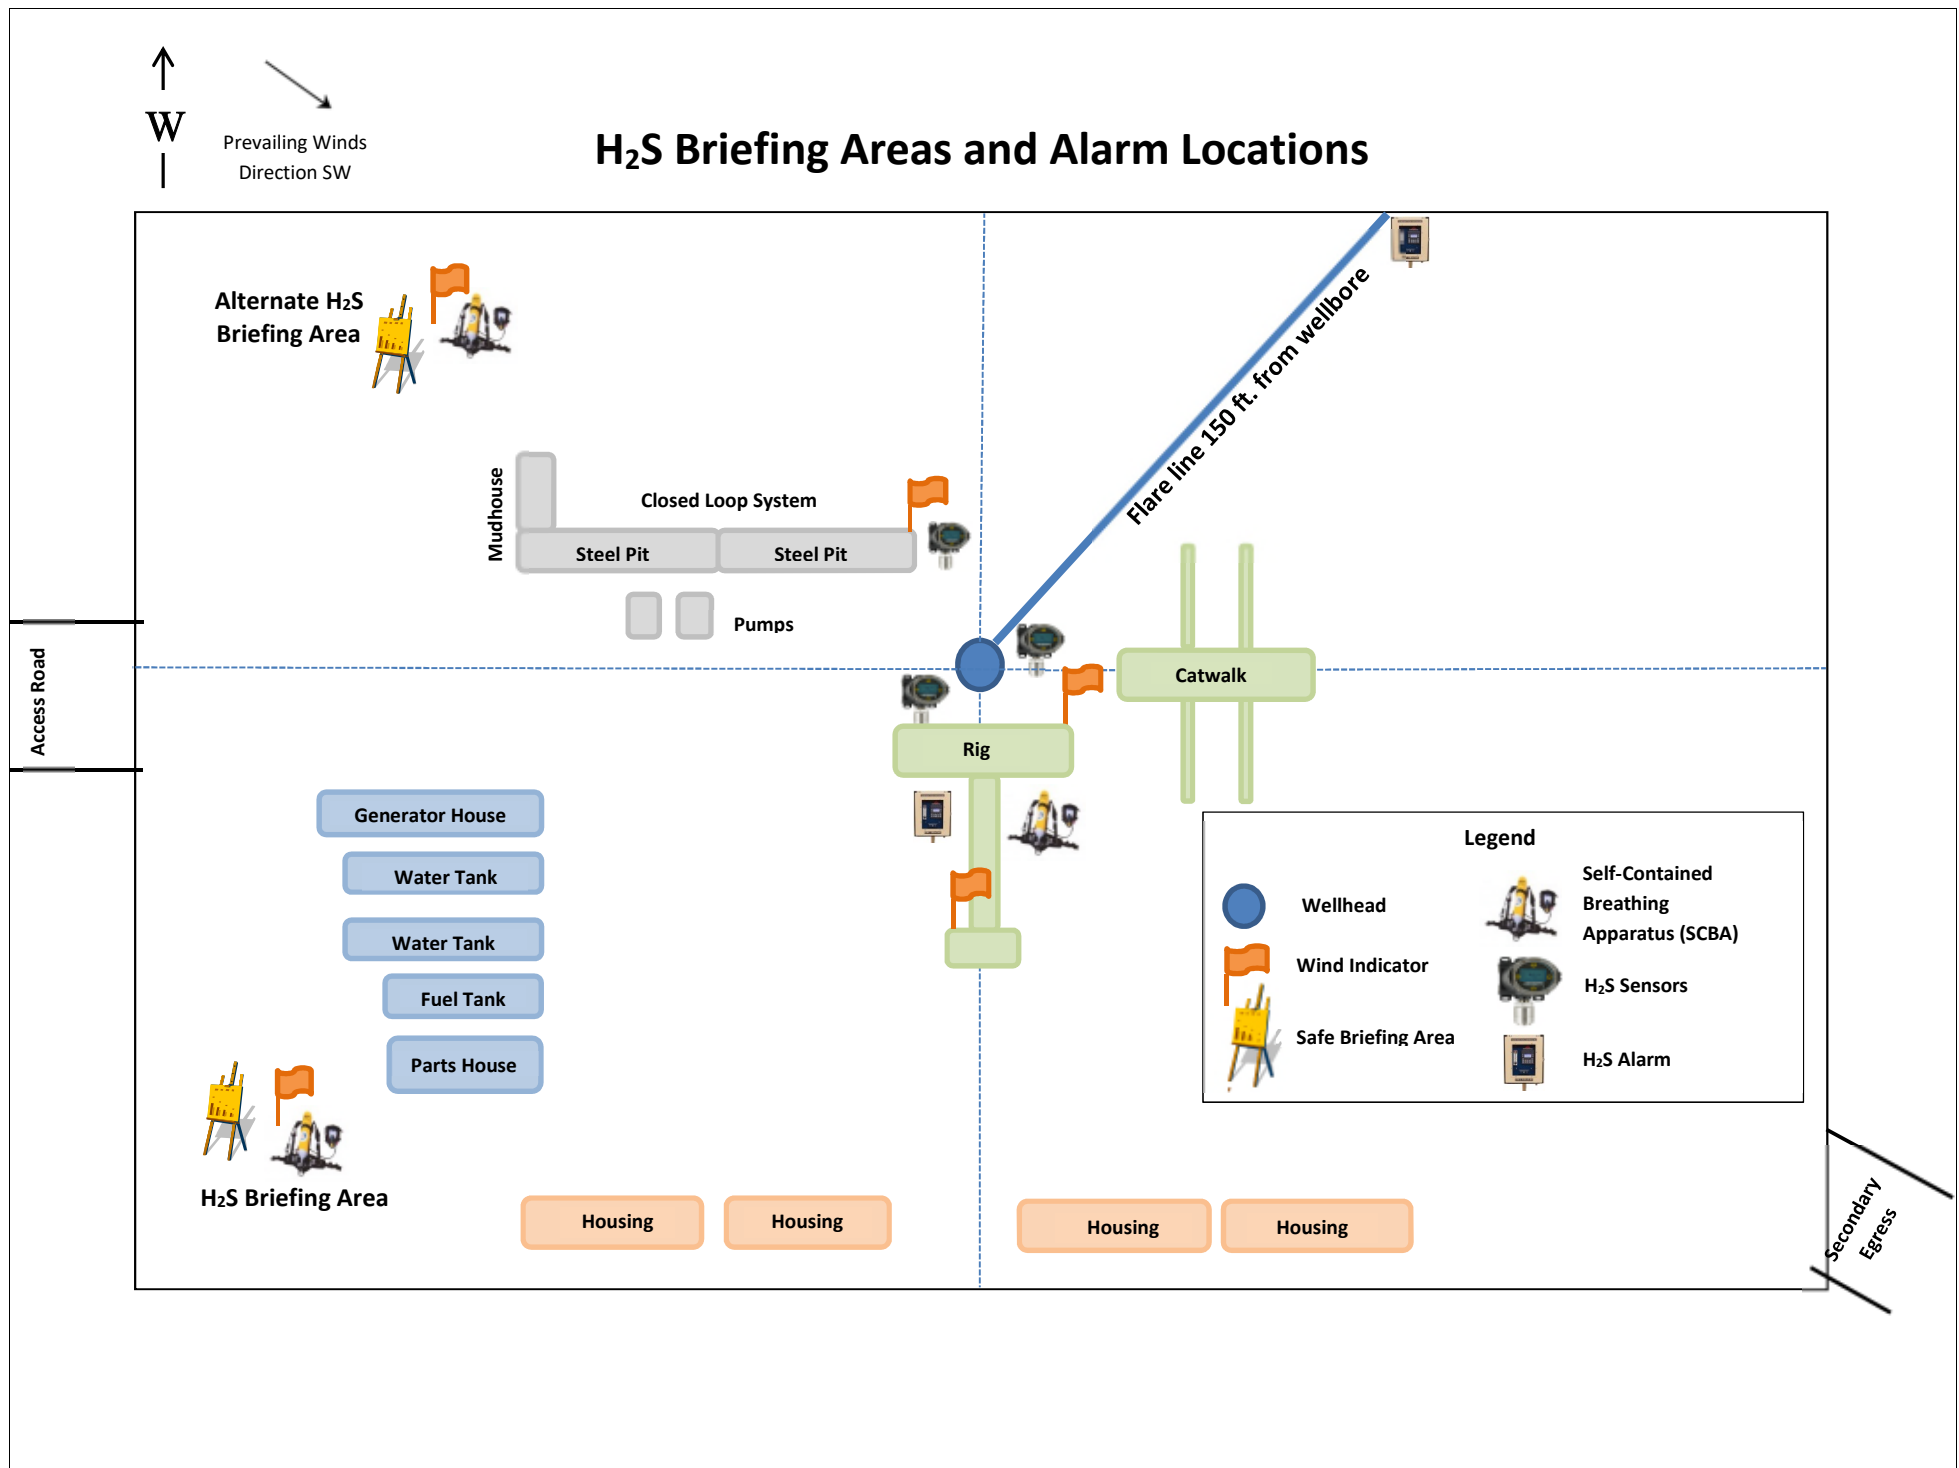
W

Prevailing Winds Direction SW

$H_2S$ Briefing Areas and Alarm Locations

Alternate $H_2S$ Briefing Area

Flare line 150 ft. from wellbore

Mudhouse

Closed Loop System

Steel Pit

Steel Pit

Pumps

Access Road

Catwalk

Rig

Generator House

Water Tank

Water Tank

Fuel Tank

Parts House

Legend

Wellhead

Self-Contained Breathing Apparatus (SCBA)

Wind Indicator

$H_2S$ Sensors

Safe Briefing Area

$H_2S$ Alarm

$H_2S$ Briefing Area

Housing

Housing

Housing

Housing

Secondary Egress